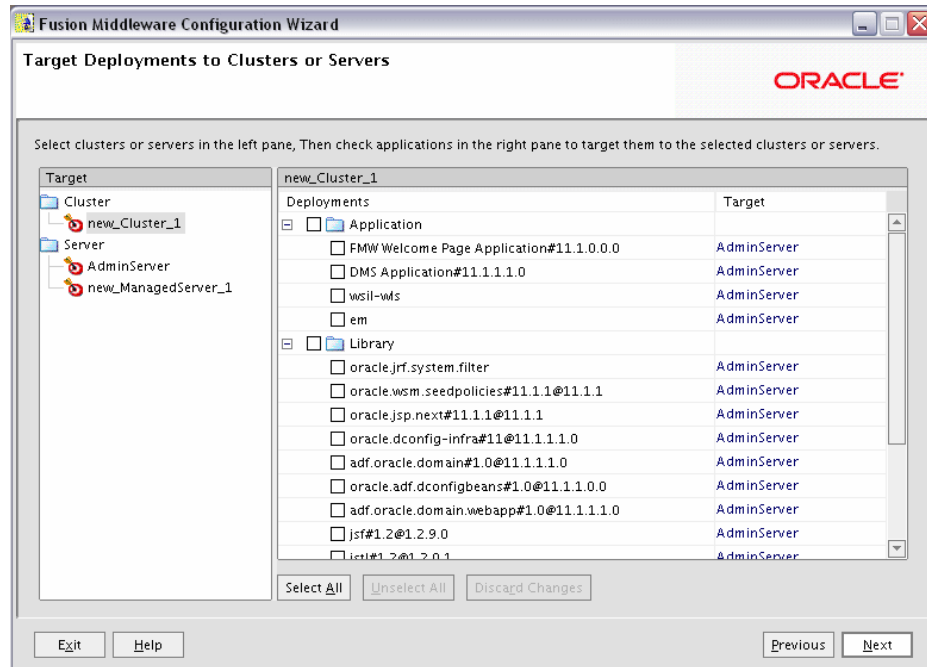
Fusion Middleware Configuration Wizard

Target Deployments to Clusters or Servers

ORACLE

Select clusters or servers in the left pane, Then check applications in the right pane to target them to the selected clusters or servers.

Target
Cluster
new_Cluster_1
Server
AdminServer
new_ManagedServer_1

new_Cluster_1

| Deployments | Target |
|---|---|
| Application | |
| FMW Welcome Page Application#11.1.0.0.0 | AdminServer |
| DMS Application#11.1.1.1.0 | AdminServer |
| wsil-wls | AdminServer |
| em | AdminServer |
| Library | |
| oracle.jrf.system.filter | AdminServer |
| oracle.wsm.seedpolicies#11.1.1@11.1.1 | AdminServer |
| oracle.jsp.next#11.1.1@11.1.1 | AdminServer |
| oracle.dconfig-infra#11@11.1.1.1.0 | AdminServer |
| adf.oracle.domain#1.0@11.1.1.1.0 | AdminServer |
| oracle.adf.dconfigbeans#1.0@11.1.1.0.0 | AdminServer |
| adf.oracle.domain.webapp#1.0@11.1.1.1.0 | AdminServer |
| jsf#1.2@1.2.9.0 | AdminServer |
| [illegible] | AdminServer |

Select All Unselect All Discard Changes

Exit Help Previous Next